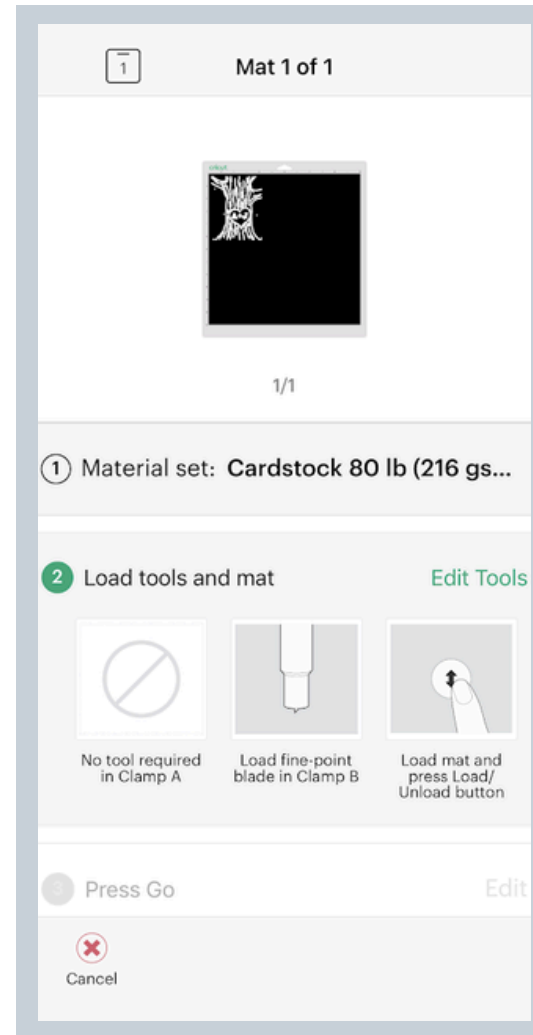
1

Mat 1 of 1

1/1

1 Material set: Cardstock 80 lb (216 gs...

2 Load tools and mat

Edit Tools

No tool required in Clamp A

Load fine-point blade in Clamp B

Load mat and press Load/ Unload button

3 Press Go

Edit

Cancel